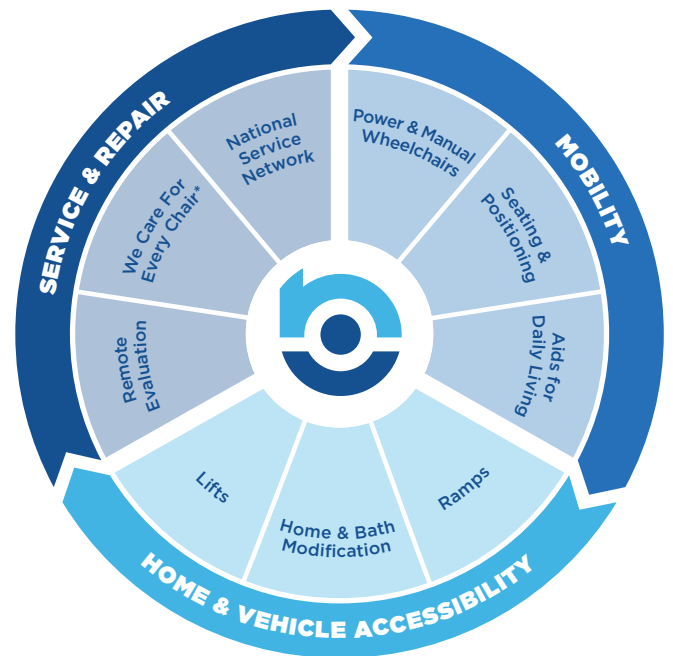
SERVICE & REPAIR

National Service Network

We Care For Every Chair*

Remote Evaluation

MOBILITY

Power & Manual Wheelchairs

Seating & Positioning

Aids for Daily Living

HOME & VEHICLE ACCESSIBILITY

Lifts

Home & Bath Modification

Ramps